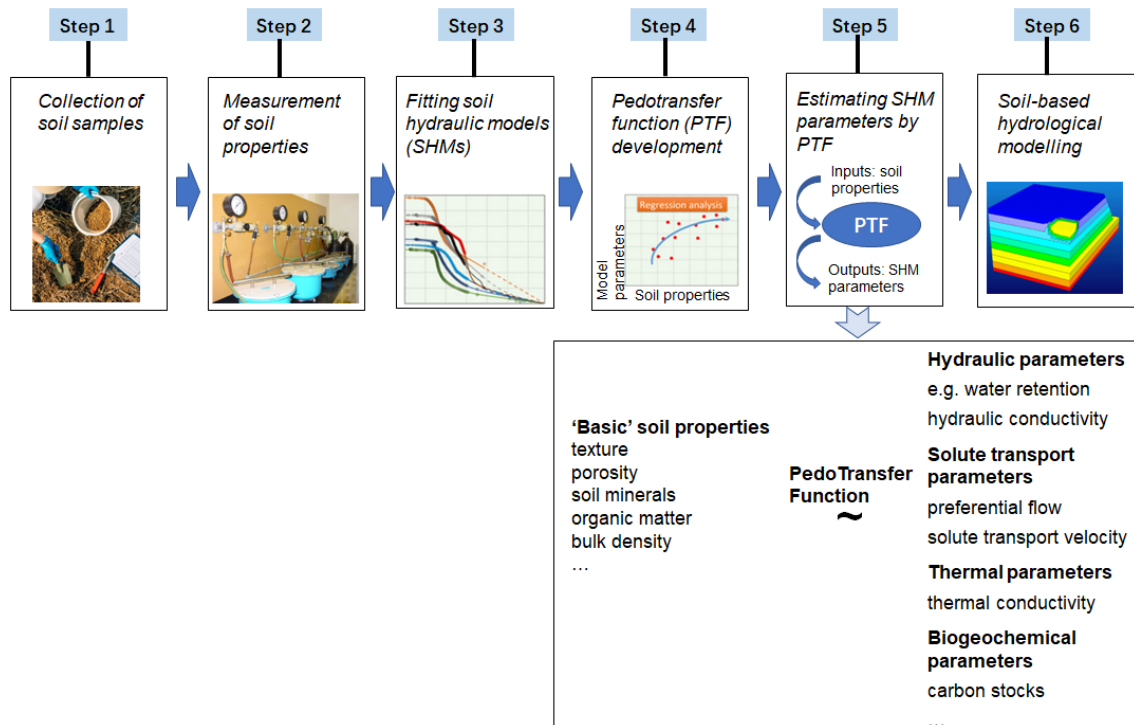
Step 1

Collection of soil samples

Step 2

Measurement of soil properties

Step 3

Fitting soil hydraulic models (SHMs)

Step 4

Pedotransfer function (PTF) development

Regression analysis

Model parameters

Soil properties

Step 5

Estimating SHM parameters by PTF

Inputs: soil properties

PTF

Outputs: SHM parameters

Step 6

Soil-based hydrological modelling

'Basic' soil properties
texture
porosity
soil minerals
organic matter
bulk density
…

PedoTransfer Function
~

Hydraulic parameters
e.g. water retention
hydraulic conductivity

Solute transport parameters
preferential flow
solute transport velocity

Thermal parameters
thermal conductivity

Biogeochemical parameters
carbon stocks
…